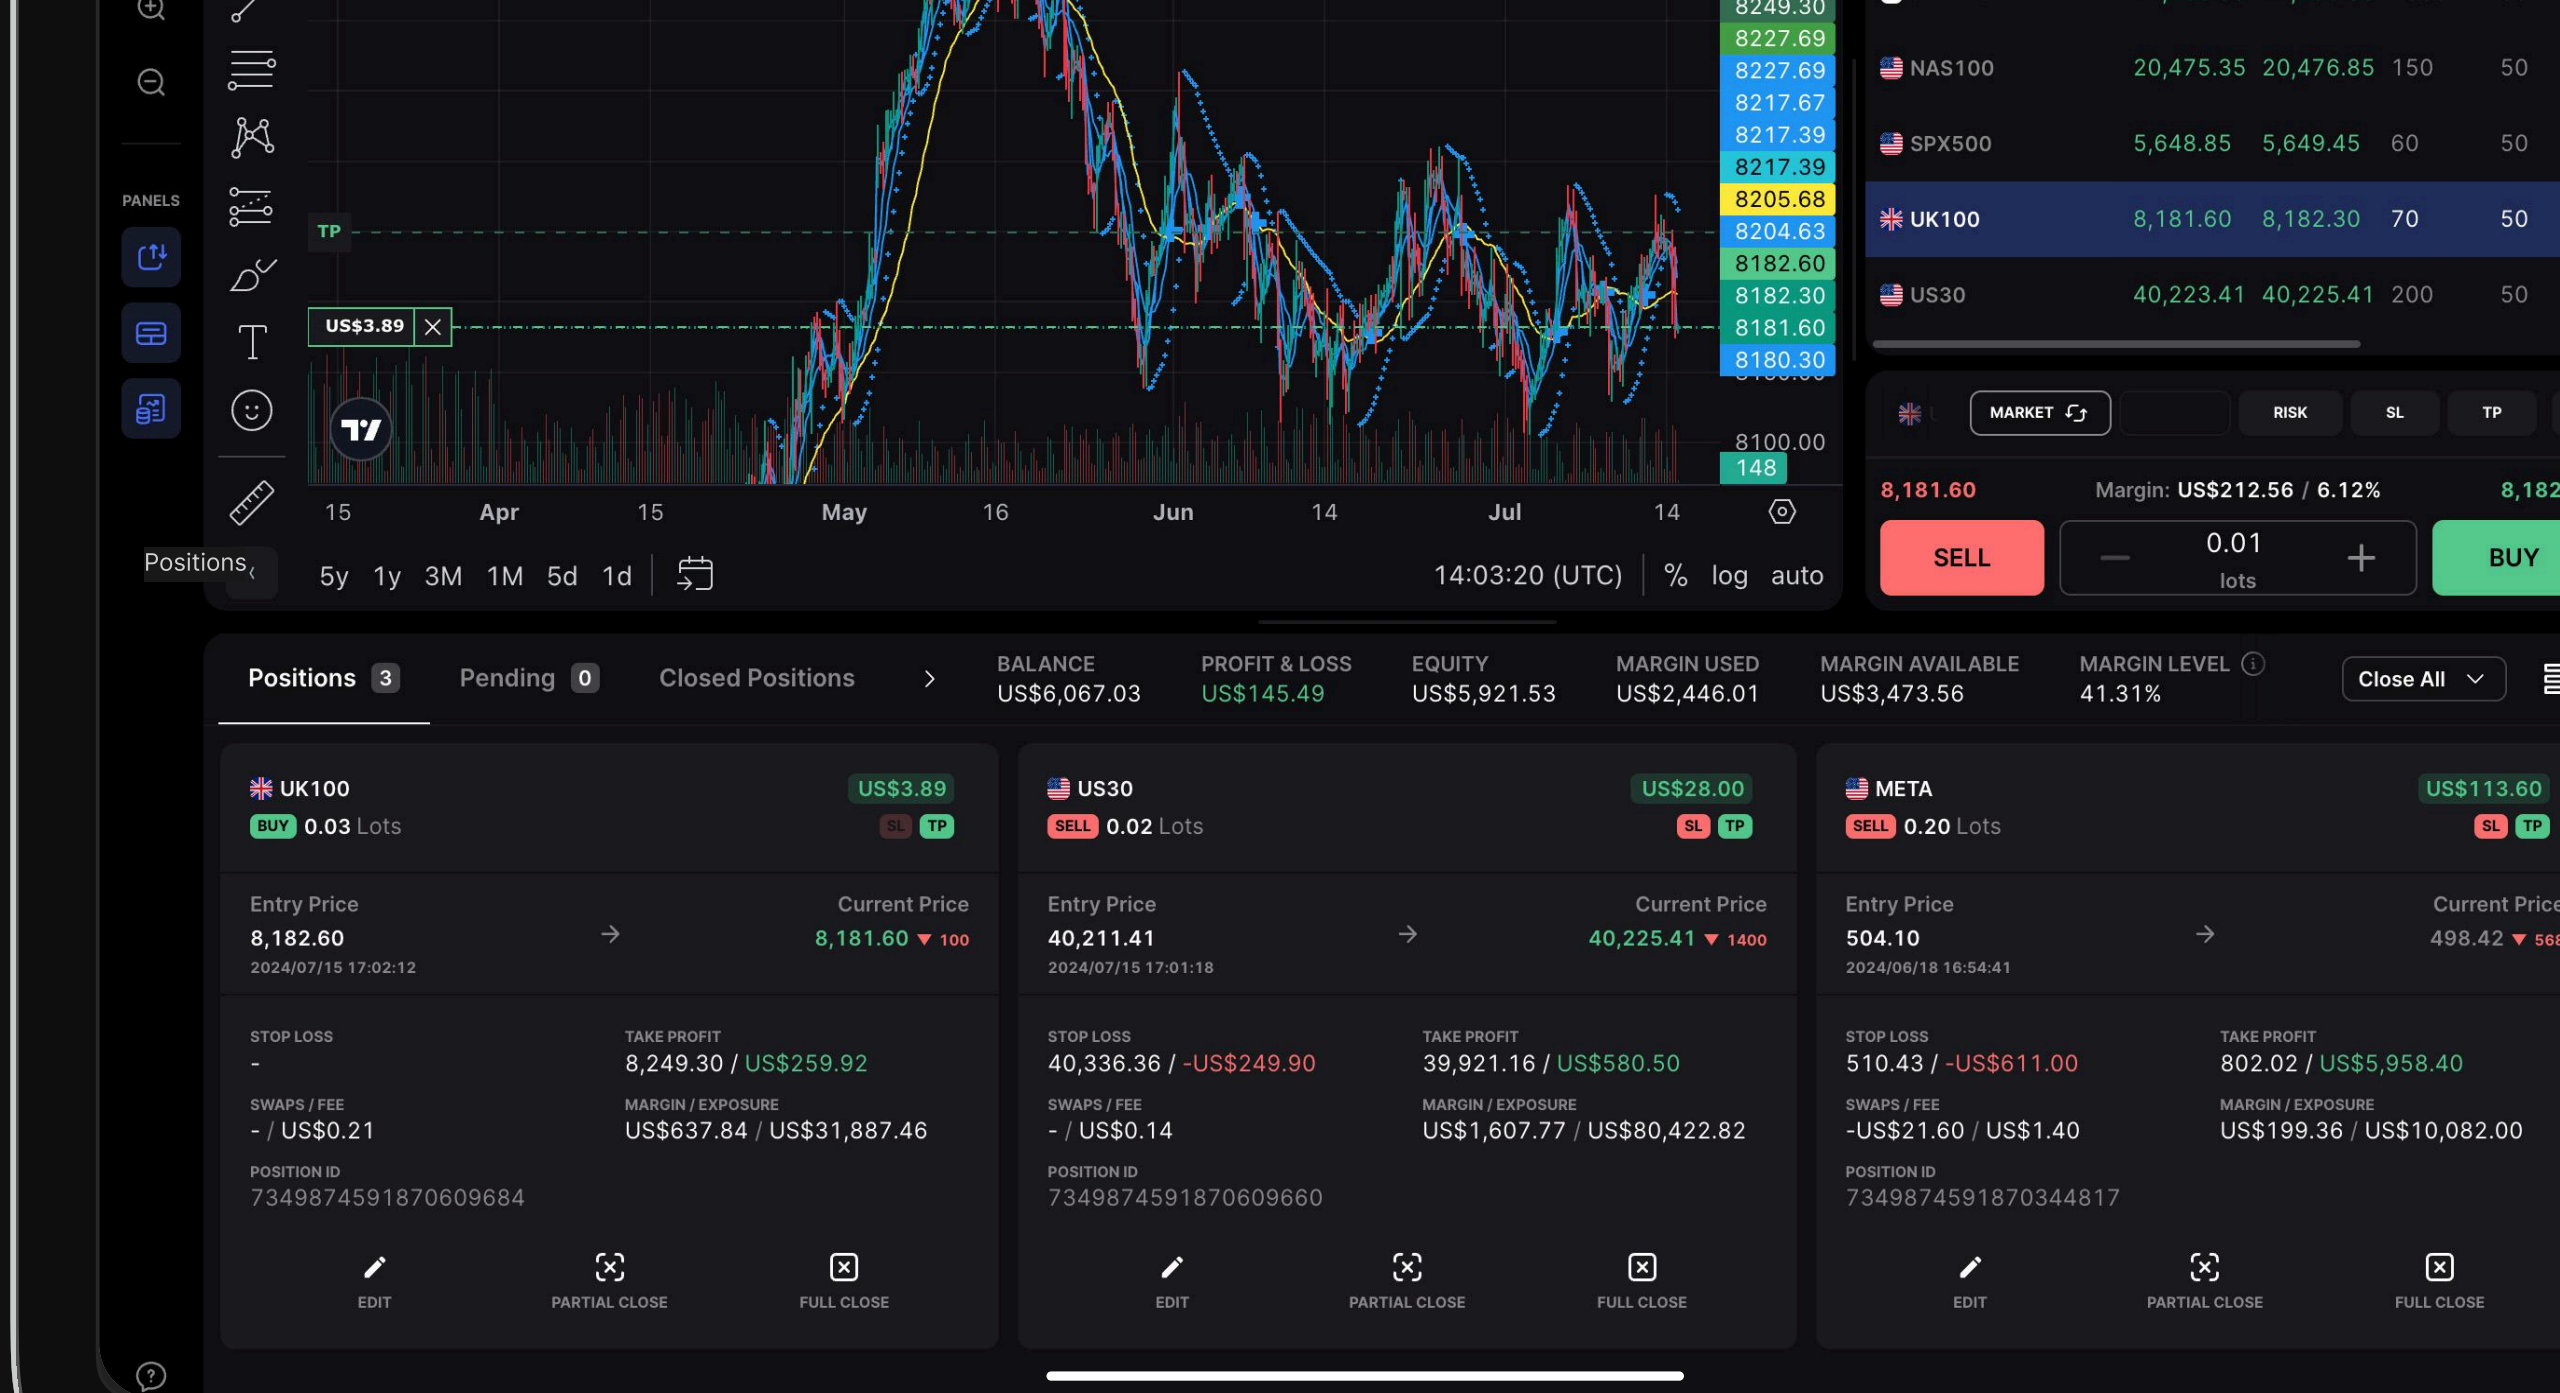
PANELS

TP

US$3.89

8249.30
8227.69
8227.69
8217.67
8217.39
8217.39
8205.68
8204.63
8182.60
8182.30
8181.60
8180.30
8100.00
148

15 Apr 15 May 16 Jun 14 Jul 14

Positions

5y 1y 3M 1M 5d 1d

14:03:20 (UTC) % log auto

| | | | | |
|---|---|---|---|---|
| NAS100 | 20,475.35 | 20,476.85 | 150 | 50 |
| SPX500 | 5,648.85 | 5,649.45 | 60 | 50 |
| UK100 | 8,181.60 | 8,182.30 | 70 | 50 |
| US30 | 40,223.41 | 40,225.41 | 200 | 50 |

MARKET RISK SL TP

8,181.60 Margin: US$212.56 / 6.12% 8,182

SELL 0.01 lots BUY

Positions 3 Pending 0 Closed Positions

BALANCE US$6,067.03
PROFIT & LOSS US$145.49
EQUITY US$5,921.53
MARGIN USED US$2,446.01
MARGIN AVAILABLE US$3,473.56
MARGIN LEVEL 41.31%
Close All

UK100 US$3.89
BUY 0.03 Lots SL TP
Entry Price 8,182.60 2024/07/15 17:02:12
Current Price 8,181.60 ▼ 100
STOP LOSS -
TAKE PROFIT 8,249.30 / US$259.92
SWAPS / FEE - / US$0.21
MARGIN / EXPOSURE US$637.84 / US$31,887.46
POSITION ID 7349874591870609684
EDIT PARTIAL CLOSE FULL CLOSE

US30 US$28.00
SELL 0.02 Lots SL TP
Entry Price 40,211.41 2024/07/15 17:01:18
Current Price 40,225.41 ▼ 1400
STOP LOSS 40,336.36 / -US$249.90
TAKE PROFIT 39,921.16 / US$580.50
SWAPS / FEE - / US$0.14
MARGIN / EXPOSURE US$1,607.77 / US$80,422.82
POSITION ID 7349874591870609660
EDIT PARTIAL CLOSE FULL CLOSE

META US$113.60
SELL 0.20 Lots SL TP
Entry Price 504.10 2024/06/18 16:54:41
Current Price 498.42 ▼ 568
STOP LOSS 510.43 / -US$611.00
TAKE PROFIT 802.02 / US$5,958.40
SWAPS / FEE -US$21.60 / US$1.40
MARGIN / EXPOSURE US$199.36 / US$10,082.00
POSITION ID 7349874591870344817
EDIT PARTIAL CLOSE FULL CLOSE